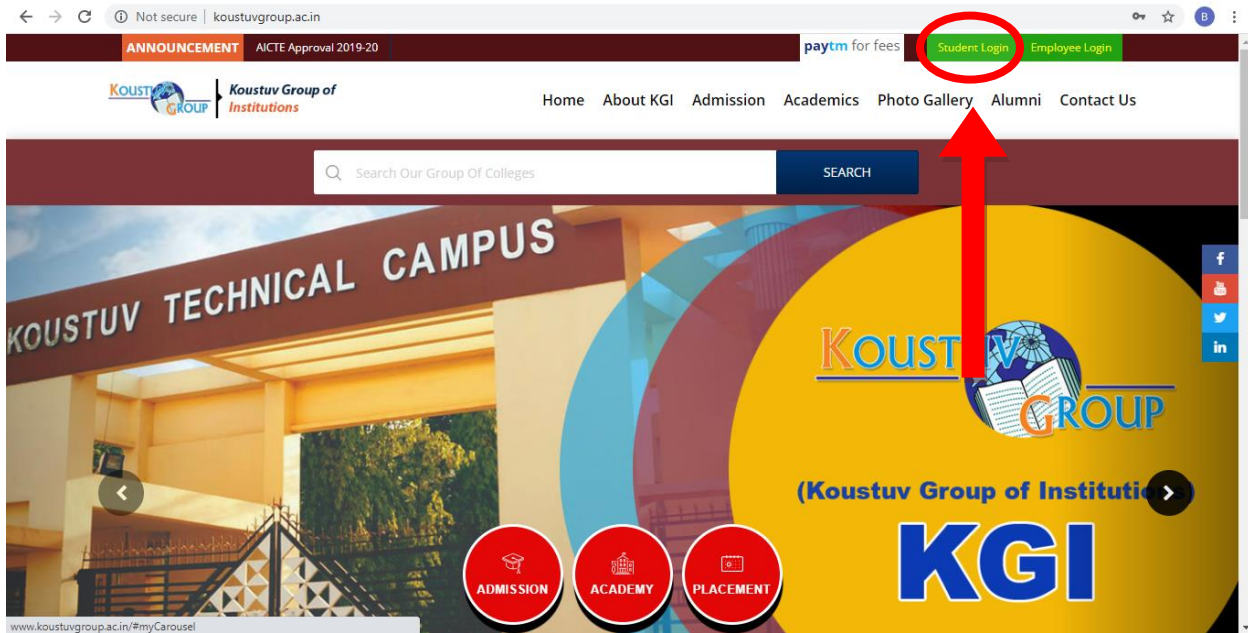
Not secure | koustuvgroup.ac.in

ANNOUNCEMENT AICTE Approval 2019-20

paytm for fees Student Login Employee Login

KOUSTUV GROUP Koustuv Group of Institutions

Home About KGI Admission Academics Photo Gallery Alumni Contact Us

Search Our Group Of Colleges SEARCH

KOUSTUV TECHNICAL CAMPUS

KOUSTUV GROUP

(Koustuv Group of Institutions)

KGI

ADMISSION ACADEMY PLACEMENT

www.koustuvgroup.ac.in/#myCarousel